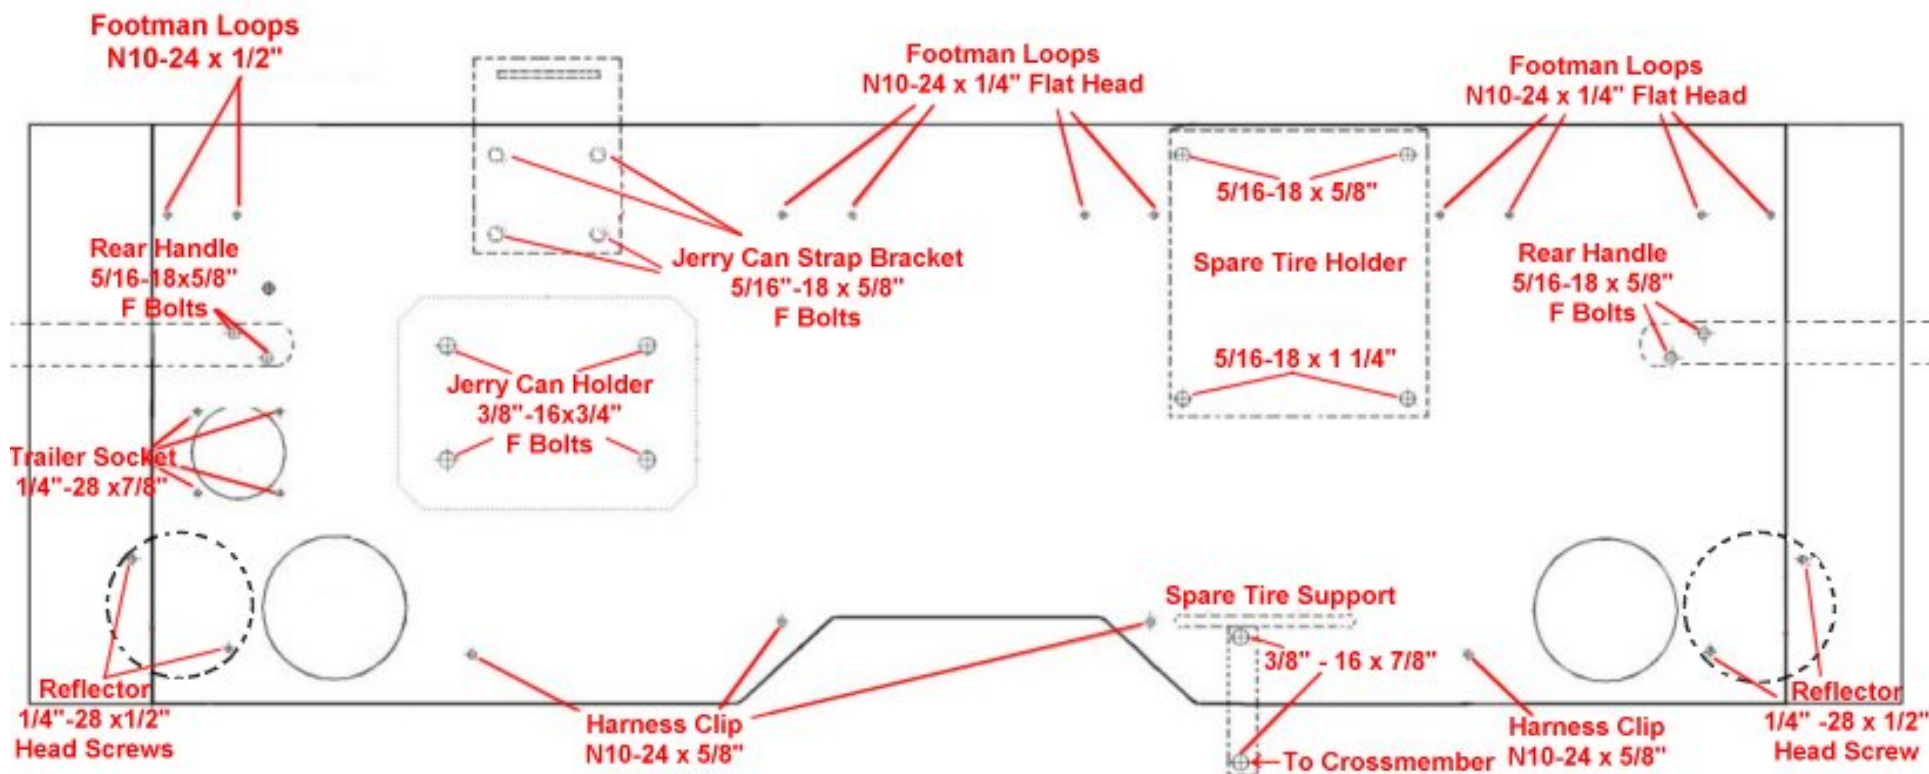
Footman Loops
N10-24 x 1/2"

Footman Loops
N10-24 x 1/4" Flat Head

Footman Loops
N10-24 x 1/4" Flat Head

5/16-18 x 5/8"

Spare Tire Holder

Rear Handle
5/16-18x5/8"
F Bolts

Jerry Can Strap Bracket
5/16"-18 x 5/8"
F Bolts

Rear Handle
5/16-18 x 5/8"
F Bolts

5/16-18 x 1 1/4"

Jerry Can Holder
3/8"-16x3/4"
F Bolts

Trailer Socket
1/4"-28 x7/8"

Spare Tire Support

3/8" - 16 x 7/8"

Reflector
1/4"-28 x1/2"
Head Screws

Harness Clip
N10-24 x 5/8"

To Crossmember

Harness Clip
N10-24 x 5/8"

Reflector
1/4" -28 x 1/2"
Head Screw